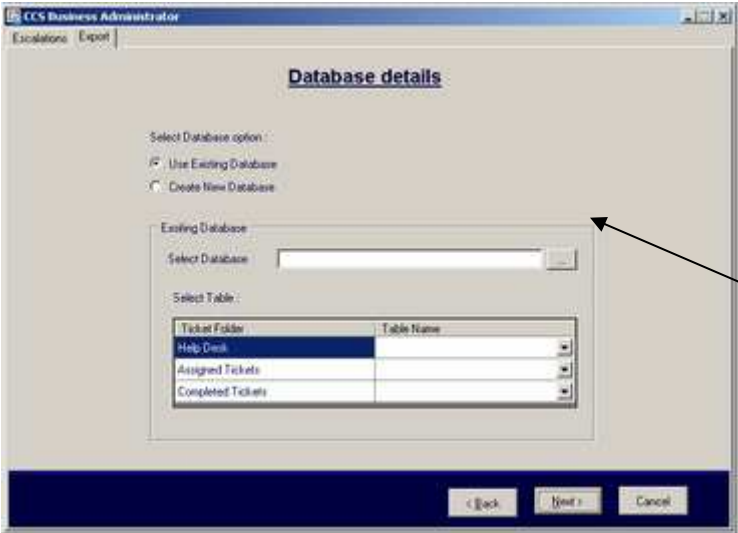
CCS Business Administrator

Escalations Export

Database details

Select Database option :

Use Existing Database

Create New Database

Existing Database

Select Database

...

Select Table :

| Ticket Folder | Table Name |
|---|---|
| Help Desk | |
| Assigned Tickets | |
| Completed Tickets | |

< Back

Next >

Cancel